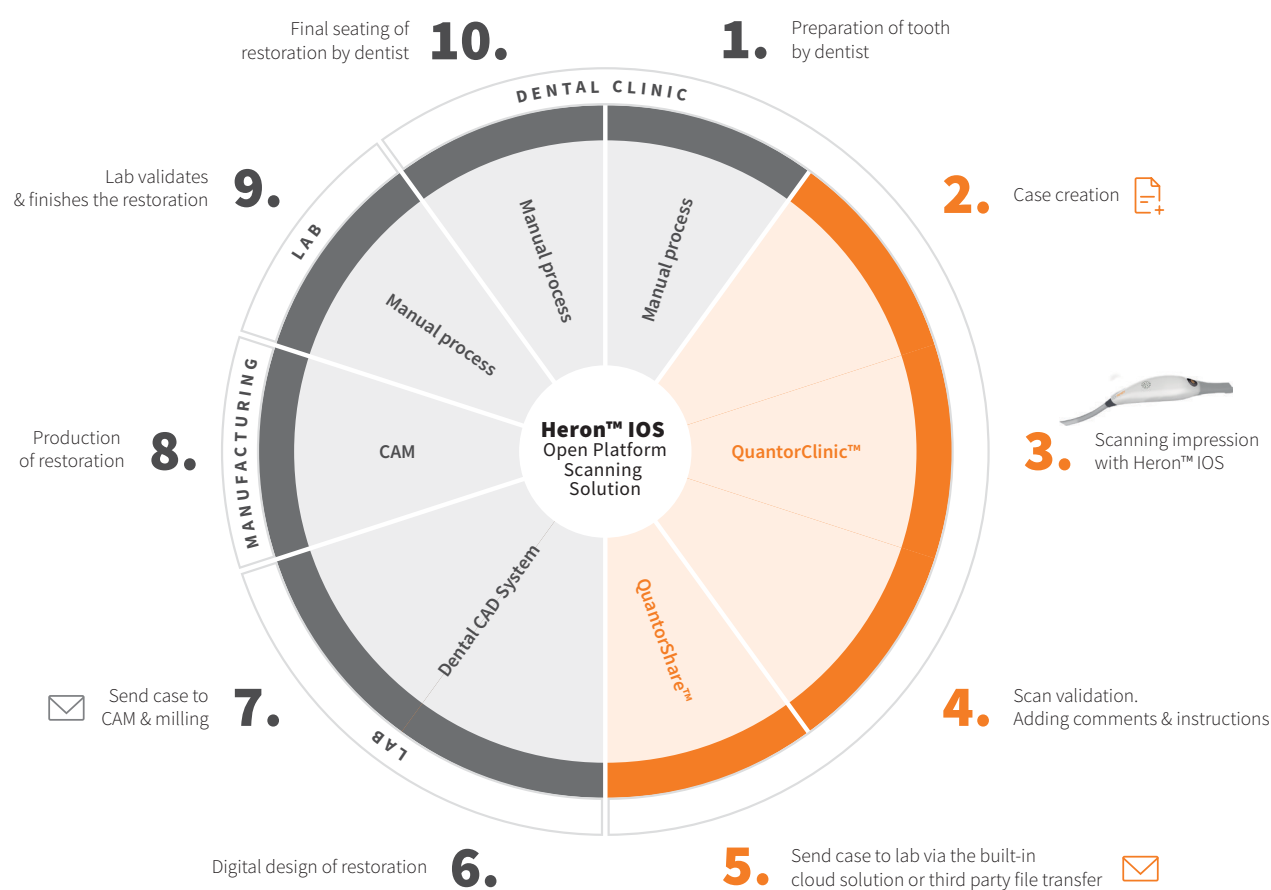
Final seating of restoration by dentist **10.**

**1.** Preparation of tooth by dentist

DENTAL CLINIC

**2.** Case creation

**3.** Scanning impression with Heron™ IOS

**4.** Scan validation. Adding comments & instructions

**5.** Send case to lab via the built-in cloud solution or third party file transfer

Digital design of restoration **6.**

Send case to CAM & milling **7.**

Production of restoration **8.**

Lab validates & finishes the restoration **9.**

LAB

MANUFACTURING

LAB

Manual process

Manual process

Manual process

CAM

Dental CAD System

QuantorClinic™

QuantorShare™

Heron™ IOS
Open Platform Scanning Solution